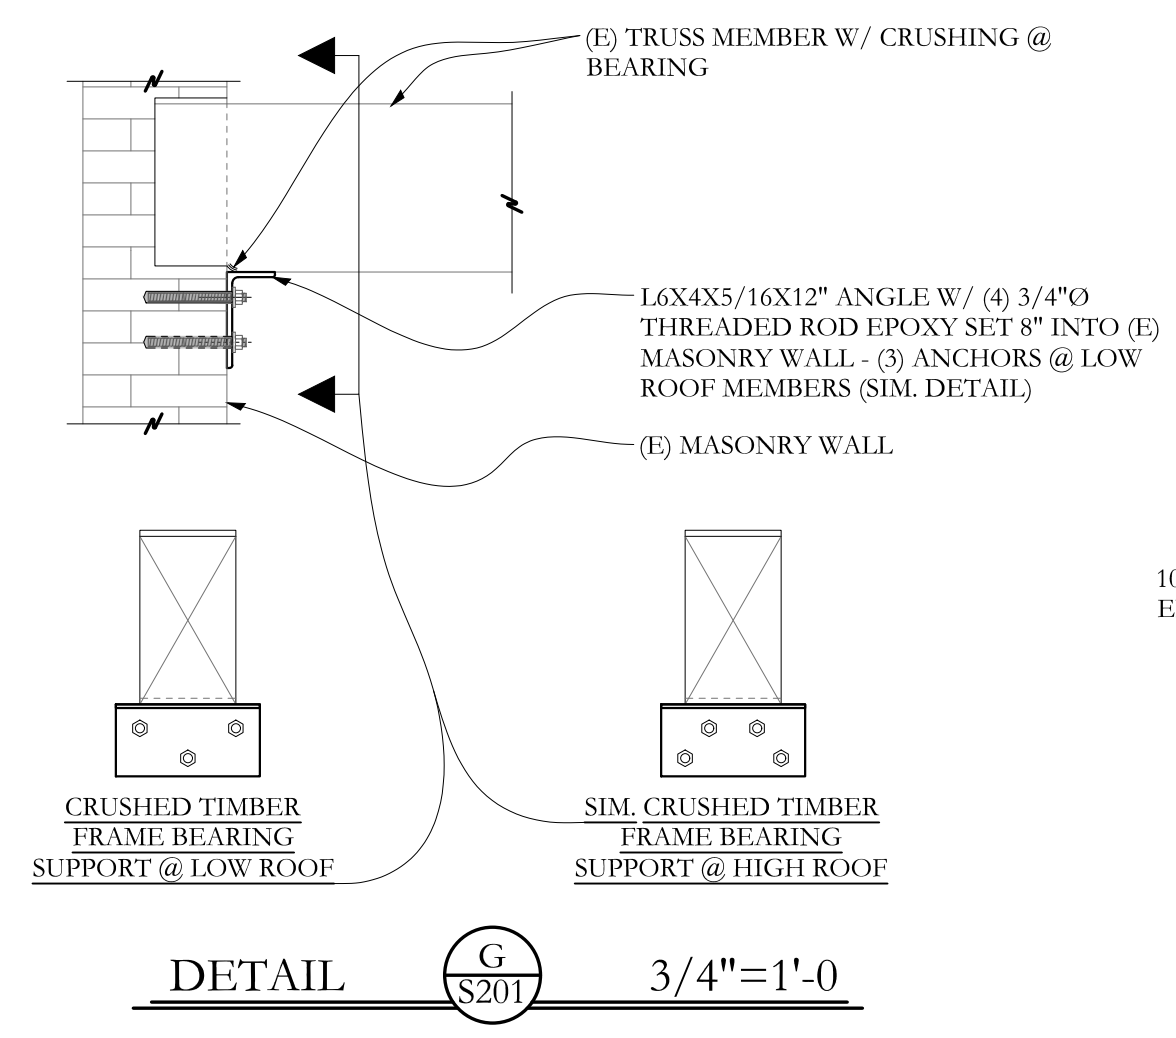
(E) TRUSS MEMBER W/ CRUSHING @ BEARING

L6X4X5/16X12" ANGLE W/ (4) 3/4"Ø THREADED ROD EPOXY SET 8" INTO (E) MASONRY WALL - (3) ANCHORS @ LOW ROOF MEMBERS (SIM. DETAIL)

(E) MASONRY WALL

10
E

CRUSHED TIMBER FRAME BEARING SUPPORT @ LOW ROOF

SIM. CRUSHED TIMBER FRAME BEARING SUPPORT @ HIGH ROOF

DETAIL G S201 3/4"=1'-0